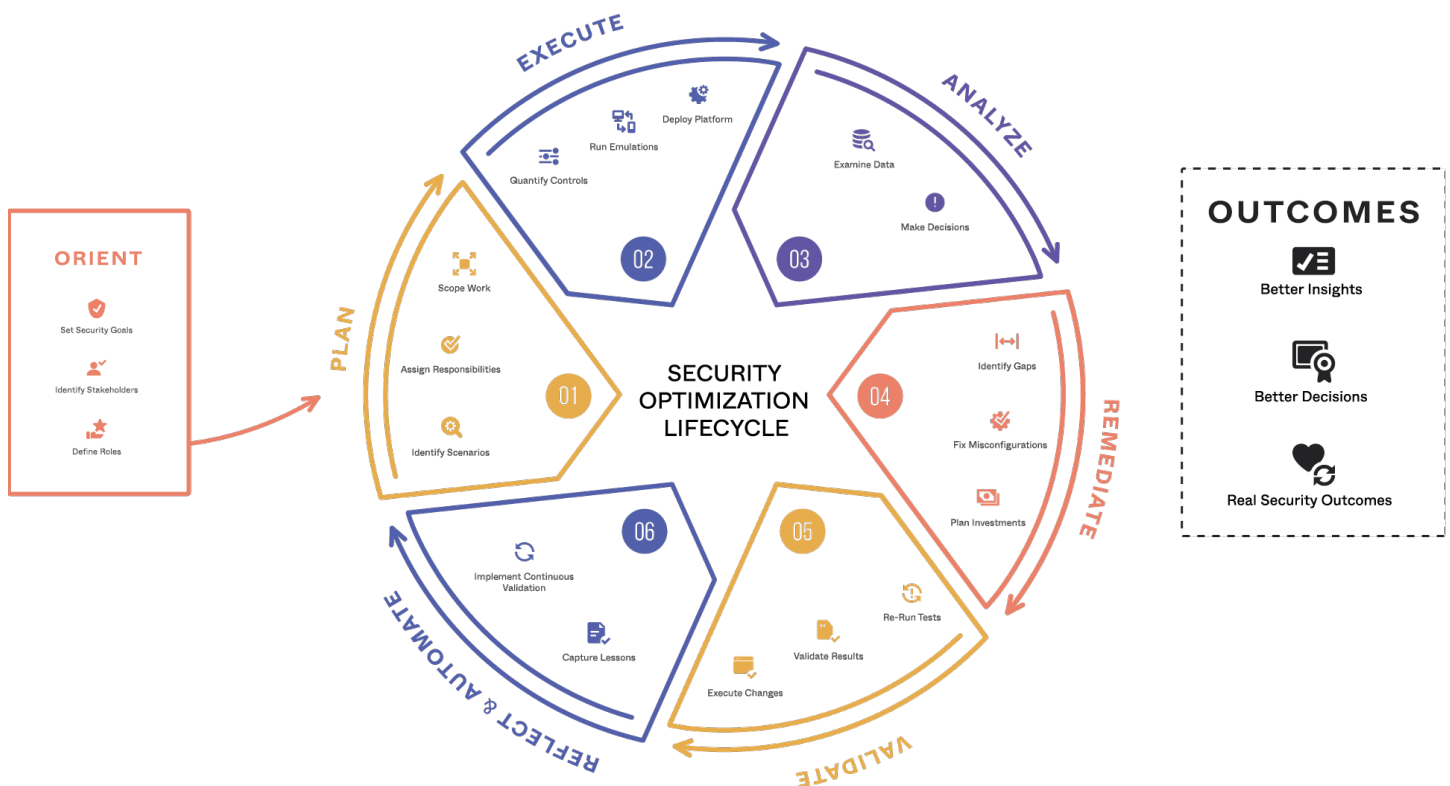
ORIENT

Set Security Goals

Identify Stakeholders

Define Roles

PLAN

Scope Work

Assign Responsibilities

Identify Scenarios

01

EXECUTE

Quantify Controls

Run Emulations

Deploy Platform

02

ANALYZE

Examine Data

Make Decisions

03

SECURITY OPTIMIZATION LIFECYCLE

REMEDIATE

04

Identify Gaps

Fix Misconfigurations

Plan Investments

VALIDATE

05

Re-Run Tests

Validate Results

Execute Changes

REFLECT & AUTOMATE

06

Implement Continuous Validation

Capture Lessons

OUTCOMES

Better Insights

Better Decisions

Real Security Outcomes